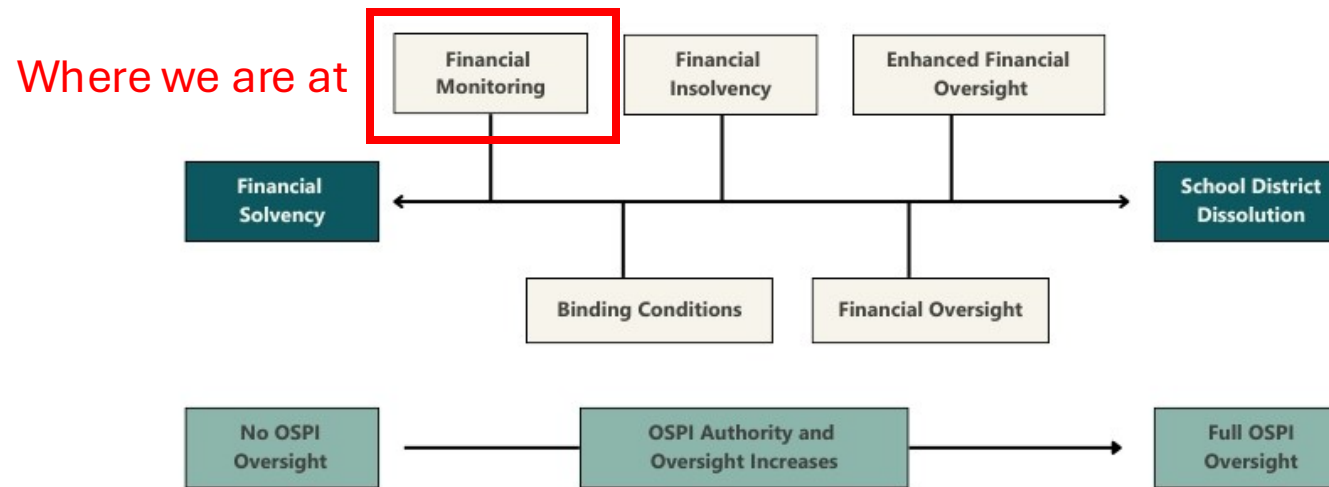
Where we are at

Financial Monitoring

Financial Insolvency

Enhanced Financial Oversight

Financial Solvency

School District Dissolution

Binding Conditions

Financial Oversight

No OSPI Oversight

OSPI Authority and Oversight Increases

Full OSPI Oversight